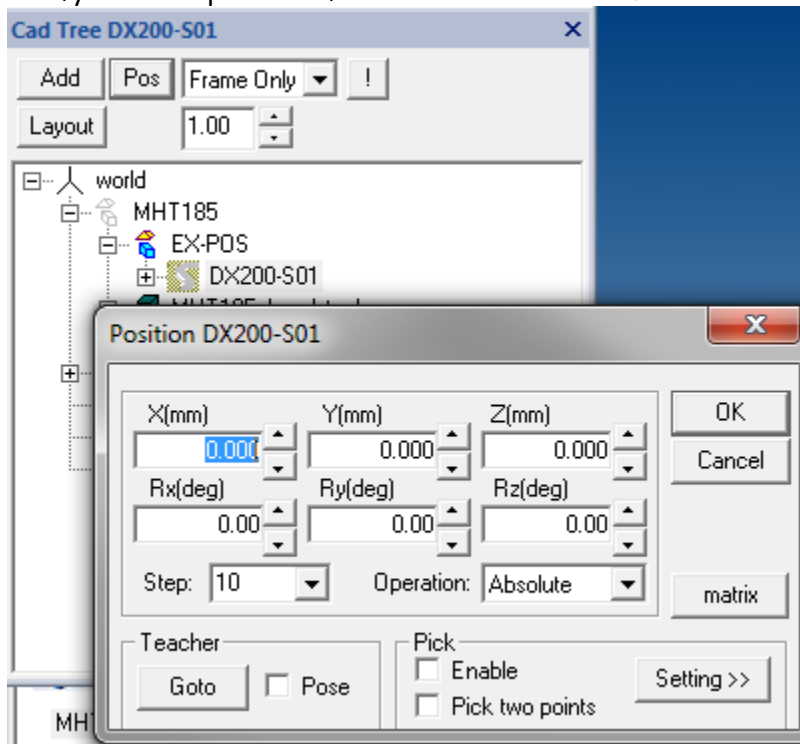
Cad Tree DX200-S01

Add
Pos
Frame Only
!
Layout
1.00

world
MHT185
EX-POS
DX200-S01

MH

Position DX200-S01

X(mm)
0.000
Y(mm)
0.000
Z(mm)
0.000
OK
Cancel
Rx(deg)
0.00
Ry(deg)
0.00
Rz(deg)
0.00
Step: 10
Operation: Absolute
matrix

Teacher
Goto
Pose

Pick
Enable
Pick two points
Setting >>